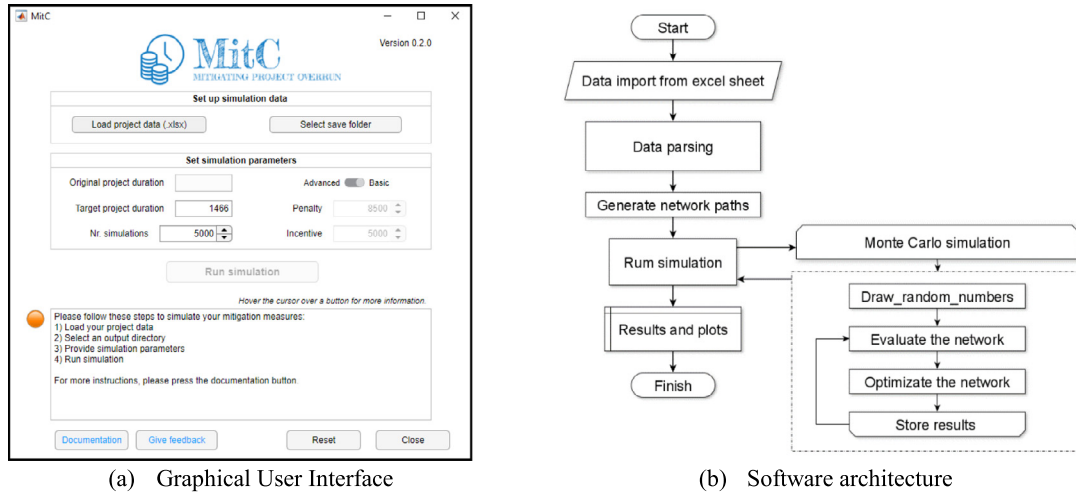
MitC

MitC
MITIGATING PROJECT OVERRUN

Version 0.2.0

Set up simulation data

Load project data (.xlsx)

Select save folder

Set simulation parameters

Original project duration

Advanced Basic

Target project duration 1466

Penalty 8500

Nr. simulations 5000

Incentive 5000

Run simulation

Hover the cursor over a button for more information.

Please follow these steps to simulate your mitigation measures:
1) Load your project data
2) Select an output directory
3) Provide simulation parameters
4) Run simulation

For more instructions, please press the documentation button.

Documentation

Give feedback

Reset

Close

(a) Graphical User Interface

Start

Data import from excel sheet

Data parsing

Generate network paths

Rum simulation

Monte Carlo simulation

Draw_random_numbers

Evaluate the network

Optimizate the network

Store results

Results and plots

Finish

(b) Software architecture